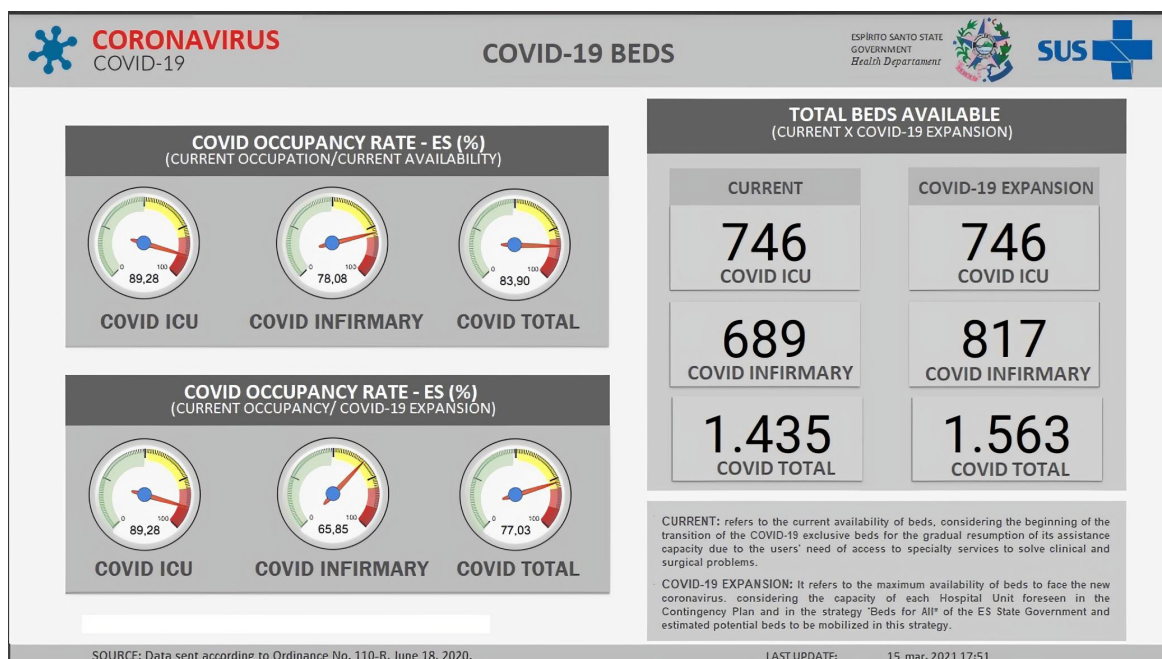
CORONAVIRUS
COVID-19

COVID-19 BEDS

ESPÍRITO SANTO STATE GOVERNMENT
Health Department

SUS

COVID OCCUPANCY RATE - ES (%)
(CURRENT OCCUPATION/CURRENT AVAILABILITY)

0 100
89,28
COVID ICU

0 100
78,08
COVID INFIRMARY

0 100
83,90
COVID TOTAL

COVID OCCUPANCY RATE - ES (%)
(CURRENT OCCUPANCY/ COVID-19 EXPANSION)

0 100
89,28
COVID ICU

0 100
65,85
COVID INFIRMARY

0 100
77,03
COVID TOTAL

TOTAL BEDS AVAILABLE
(CURRENT X COVID-19 EXPANSION)

| CURRENT | COVID-19 EXPANSION |
|---|---|
| 746 COVID ICU | 746 COVID ICU |
| 689 COVID INFIRMARY | 817 COVID INFIRMARY |
| 1.435 COVID TOTAL | 1.563 COVID TOTAL |

CURRENT: refers to the current availability of beds, considering the beginning of the transition of the COVID-19 exclusive beds for the gradual resumption of its assistance capacity due to the users' need of access to specialty services to solve clinical and surgical problems.

COVID-19 EXPANSION: It refers to the maximum availability of beds to face the new coronavirus. considering the capacity of each Hospital Unit foreseen in the Contingency Plan and in the strategy 'Beds for All' of the ES State Government and estimated potential beds to be mobilized in this strategy.

SOURCE: Data sent according to Ordinance No. 110-R, June 18, 2020.

LAST UPDATE: 15 mar. 2021 17:51